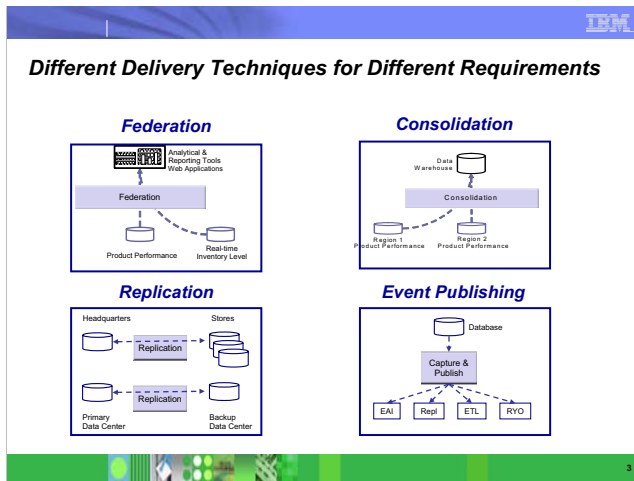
IBM

Different Delivery Techniques for Different Requirements

Federation

Analytical & Reporting Tools Web Applications

Federation

Product Performance

Real-time Inventory Level

Consolidation

Data Warehouse

Consolidation

Region 1 Product Performance

Region 2 Product Performance

Replication

Headquarters

Stores

Replication

Replication

Primary Data Center

Backup Data Center

Event Publishing

Database

Capture & Publish

EAI

Repl

ETL

RYO

3